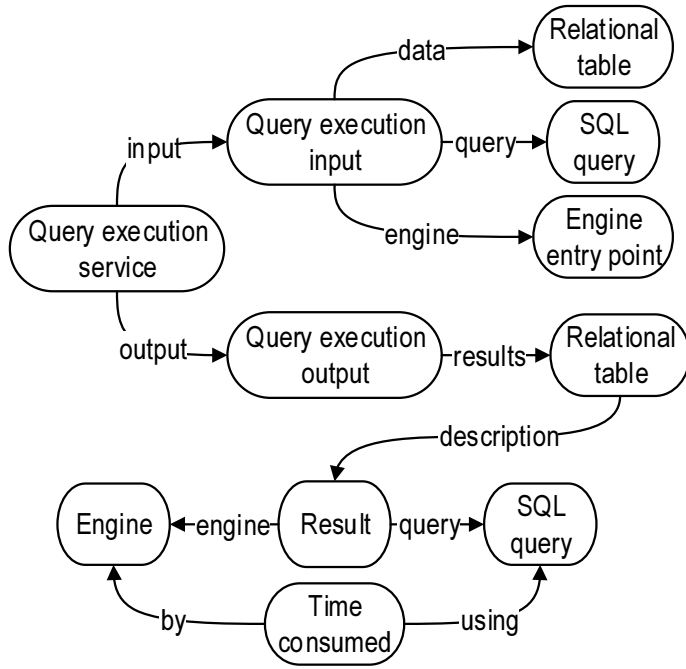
data
Relational table
input
Query execution input
query
SQL query
engine
Engine entry point
Query execution service
output
Query execution output
results
Relational table
description
Engine
engine
Result
query
SQL query
by
Time consumed
using